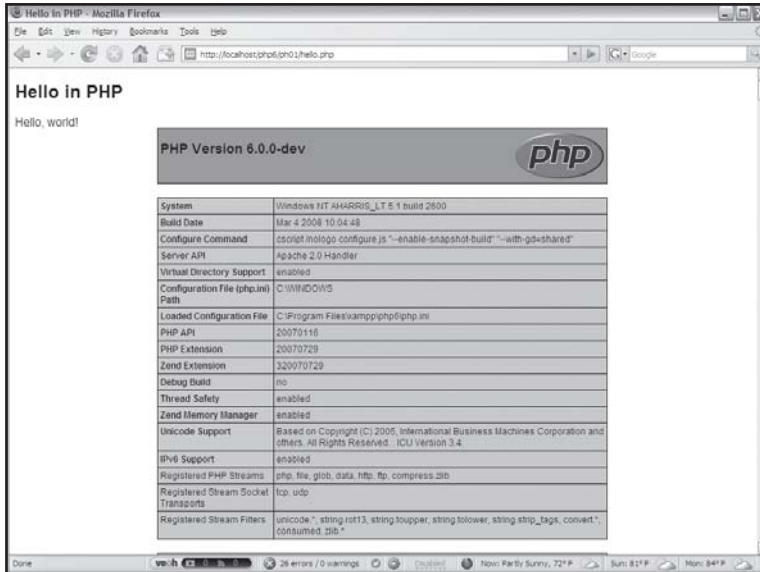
Hello in PHP - Mozilla Firefox

File Edit View History Bookmarks Tools Help

http://localhost/php6/ph01/hello.php

Google

Hello in PHP

Hello, world!

PHP Version 6.0.0-dev

php

| System | Windows NT AHARRIS_LT 5.1 build 2600 |
|---|---|
| Build Date | Mar 4 2008 10:04:48 |
| Configure Command | cscript /nologo configure.js "--enable-snapshot-build" "--with-gd=shared" |
| Server API | Apache 2.0 Handler |
| Virtual Directory Support | enabled |
| Configuration File (php.ini) Path | C:\WINDOWS |
| Loaded Configuration File | C:\Program Files\xampp\php6\php.ini |
| PHP API | 20070116 |
| PHP Extension | 20070729 |
| Zend Extension | 320070729 |
| Debug Build | no |
| Thread Safety | enabled |
| Zend Memory Manager | enabled |
| Unicode Support | Based on Copyright (C) 2005, International Business Machines Corporation and others. All Rights Reserved.. ICU Version 3.4. |
| IPv6 Support | enabled |
| Registered PHP Streams | php, file, glob, data, http, ftp, compress.zlib |
| Registered Stream Socket Transports | tcp, udp |
| Registered Stream Filters | unicode.*, string.rot13, string.toupper, string.tolower, string.strip_tags, convert.*, consumed, zlib.* |

Done

26 errors / 0 warnings

Now: Partly Sunny, 72° F

Sun: 81° F

Mon: 84° F